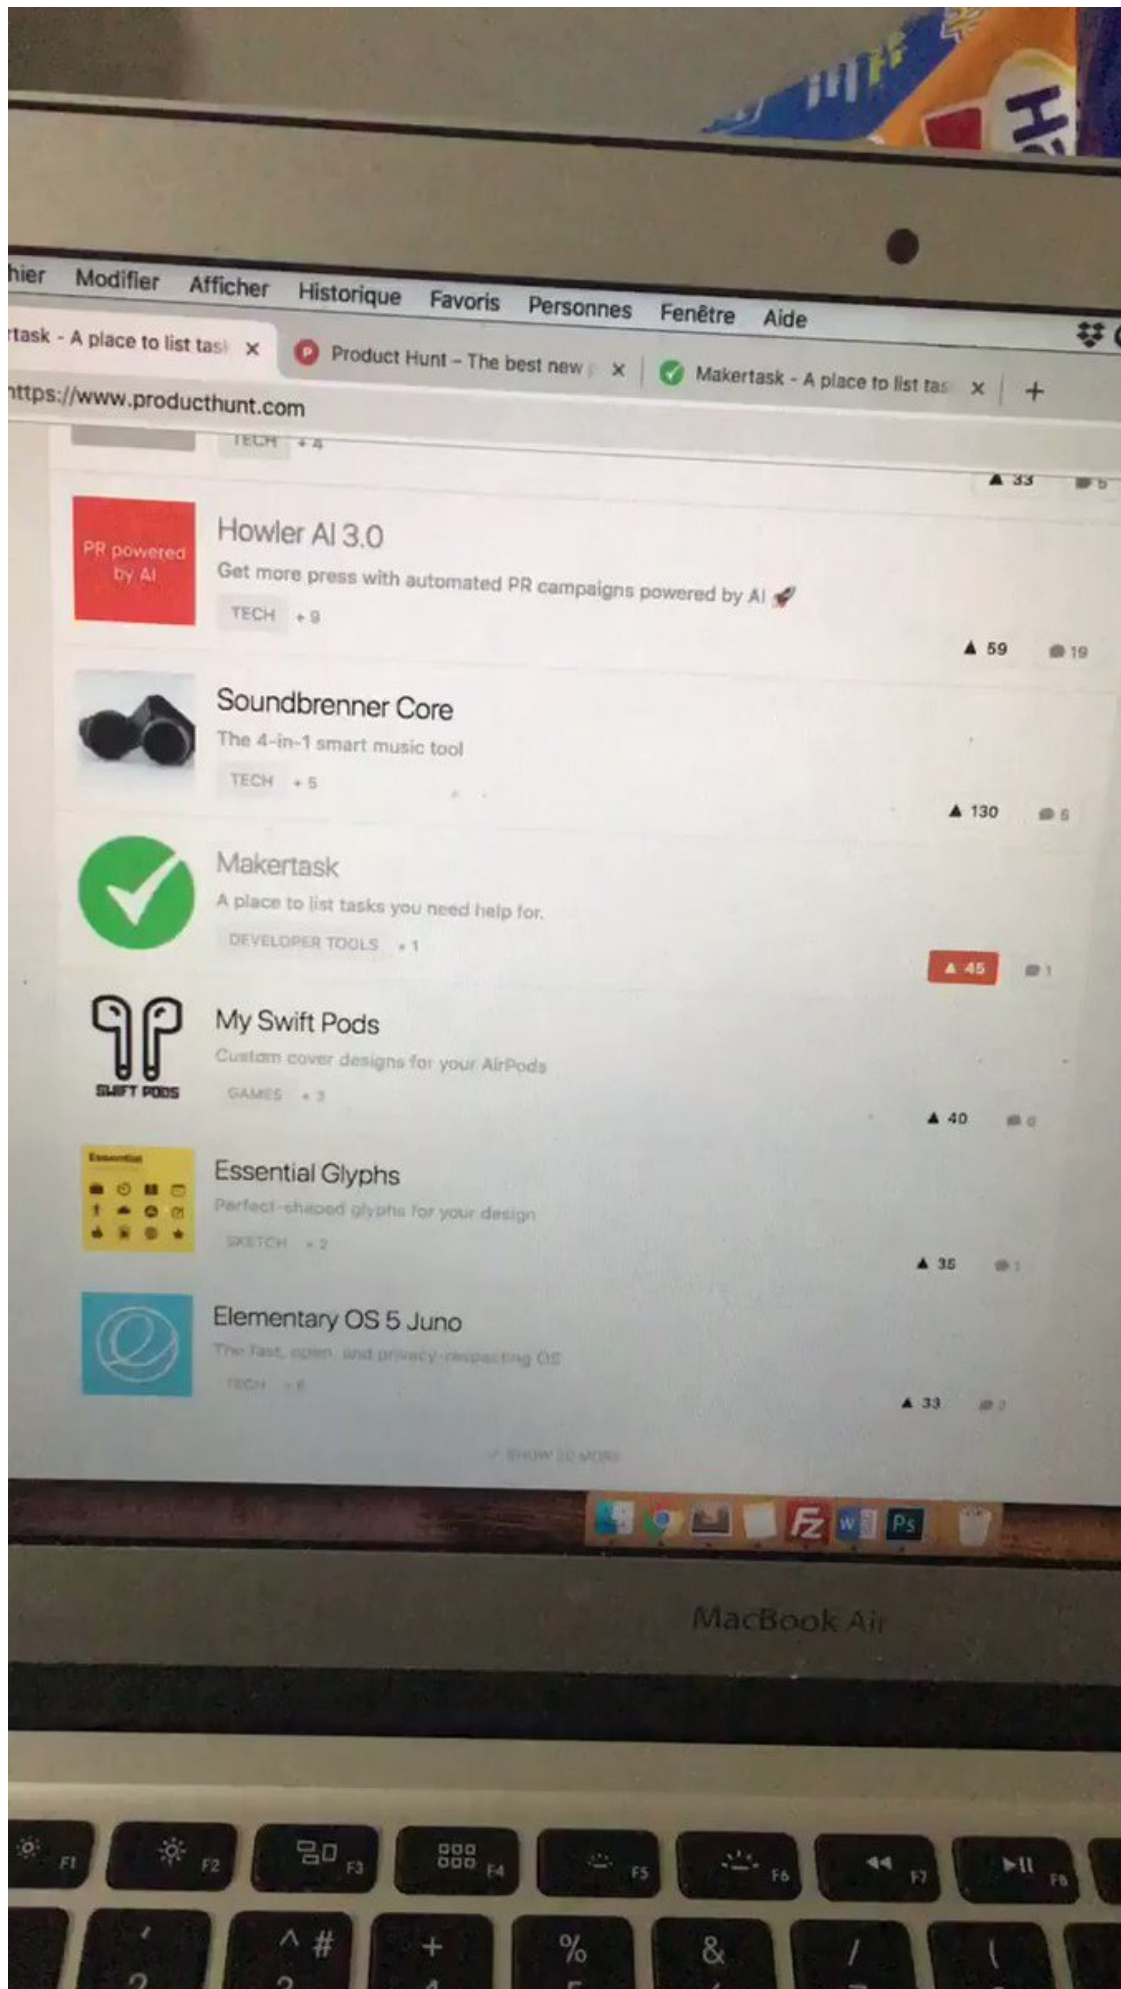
hier Modifier Afficher Historique Favoris Personnes Fenêtre Aide

task - A place to list task ×
Product Hunt - The best new ×
Makertask - A place to list tas ×
+

https://www.producthunt.com

TECH +4
▲ 33 5

PR powered by AI
Howler AI 3.0
Get more press with automated PR campaigns powered by AI 🚀
TECH +9
▲ 59 19

Soundbrenner Core
The 4-in-1 smart music tool
TECH +5
▲ 130 5

Makertask
A place to list tasks you need help for.
DEVELOPER TOOLS +1
▲ 45 1

SWIFT PODS
My Swift Pods
Custom cover designs for your AirPods
GAMES +3
▲ 40 6

Essential
Essential Glyphs
Perfect-shaped glyphs for your design
SKETCH +2
▲ 35 1

Elementary OS 5 Juno
The fast, open, and privacy-respecting OS
TECH +6
▲ 33 2

SHOW 20 MORE

MacBook Air

F1 F2 F3 F4 F5 F6 F7 F8
^ # + % & / (